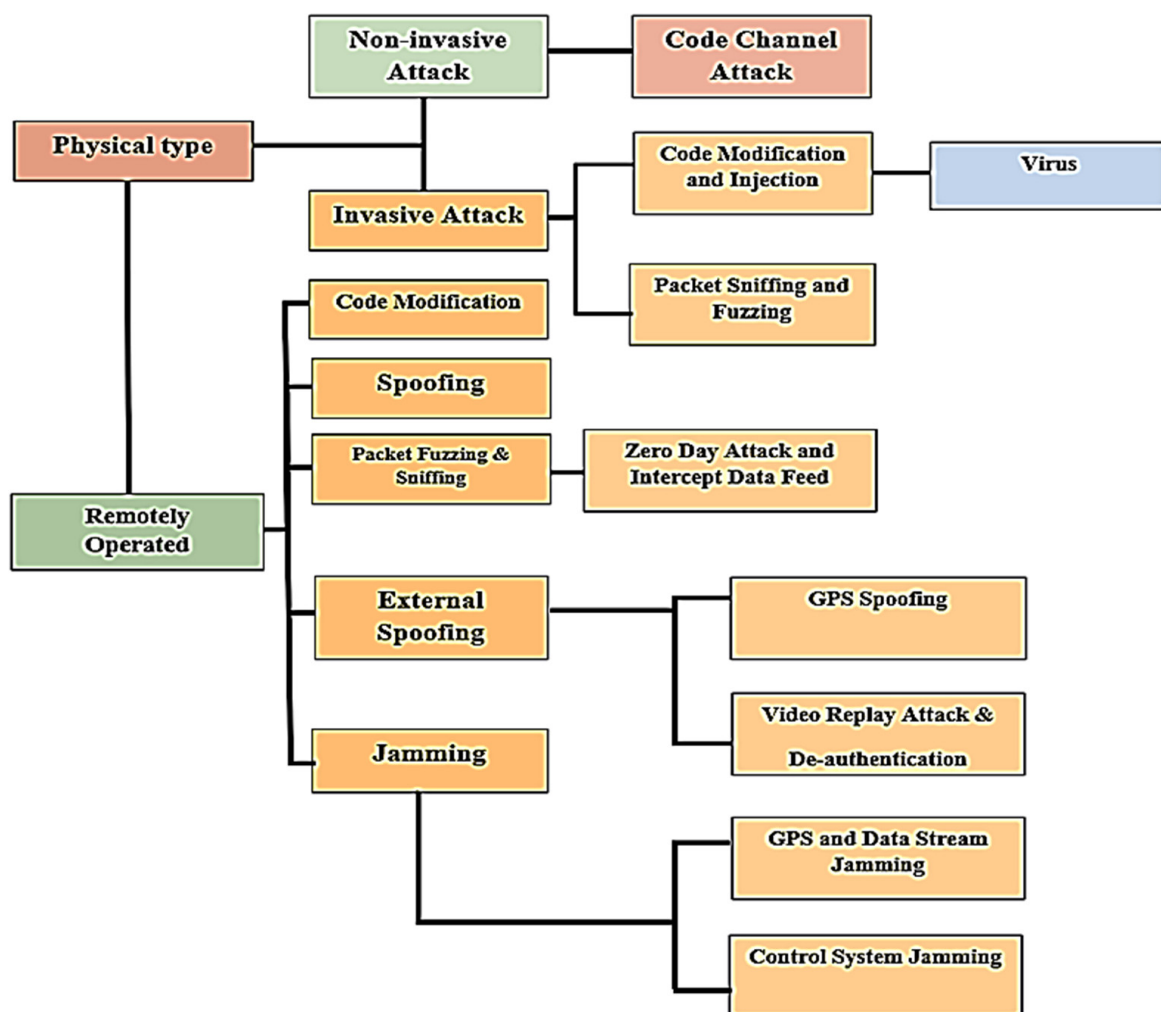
Non-invasive Attack

Code Channel Attack

Physical type

Code Modification and Injection

Virus

Invasive Attack

Packet Sniffing and Fuzzing

Code Modification

Spoofing

Packet Fuzzing & Sniffing

Zero Day Attack and Intercept Data Feed

Remotely Operated

External Spoofing

GPS Spoofing

Video Replay Attack & De-authentication

Jamming

GPS and Data Stream Jamming

Control System Jamming